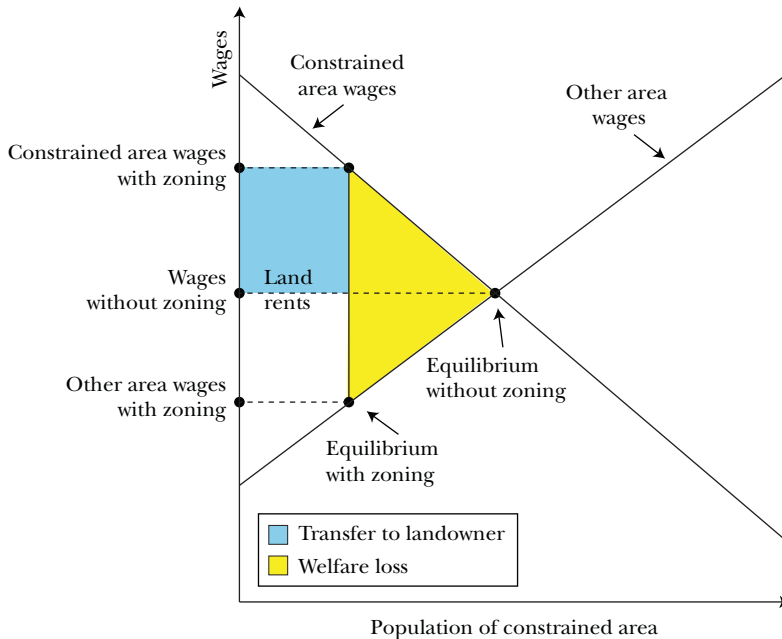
Wages

Constrained area wages

Other area wages

Constrained area wages with zoning

Wages without zoning

Land rents

Other area wages with zoning

Equilibrium without zoning

Equilibrium with zoning

Transfer to landowner

Welfare loss

Population of constrained area